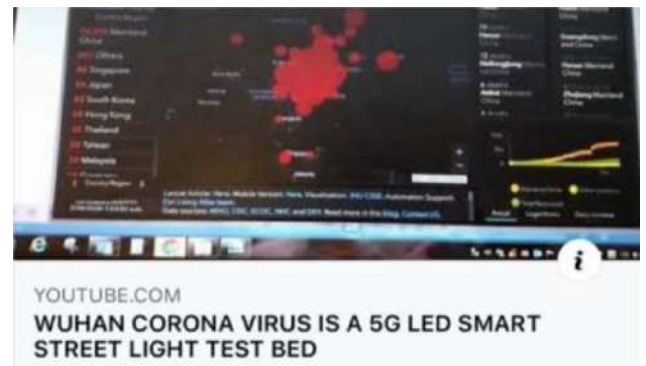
Others
Singapore
Japan
South Korea
Hong Kong
Thailand
Taiwan
Malaysia

Hubei Mainland China
Guangdong Mainland China
Henan Mainland China
Zhejiang Mainland China

i

YOUTUBE.COM
WUHAN CORONA VIRUS IS A 5G LED SMART STREET LIGHT TEST BED